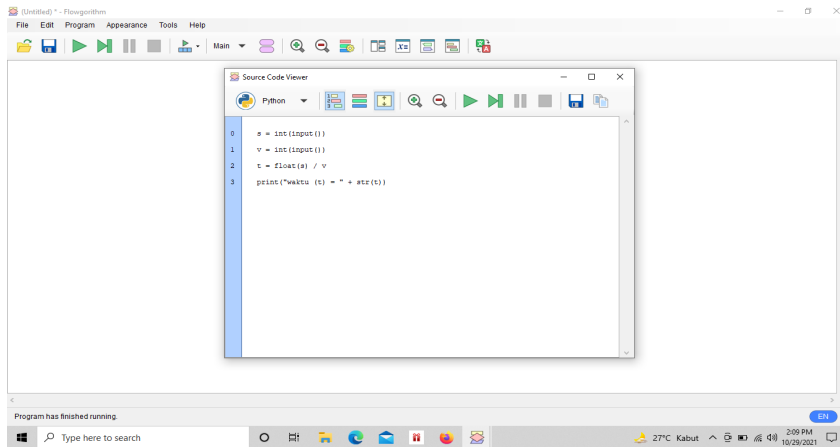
(Untitled) * - Flowgorithm

File Edit Program Appearance Tools Help

Main

Source Code Viewer

Python

0 s = int(input())
1 v = int(input())
2 t = float(s) / v
3 print("waktu (t) = " + str(t))

Program has finished running.

EN

Type here to search

27°C Kabut

2:09 PM
10/29/2021